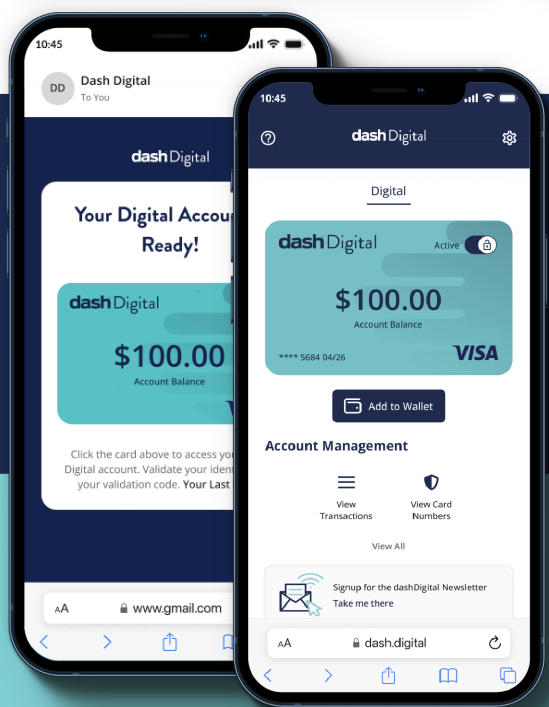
10:45

DD Dash Digital
To You

dash Digital

Your Digital Accou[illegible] Ready!

dash Digital

$100.00
Account Balance

Click the card above to access you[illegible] Digital account. Validate your ident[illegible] your validation code. Your Last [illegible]

AA www.gmail.com

10:45

dash Digital

Digital

dash Digital
Active

$100.00
Account Balance

**** 5684 04/26
VISA

Add to Wallet

Account Management

View Transactions

View Card Numbers

View All

Signup for the dashDigital Newsletter
Take me there

AA dash.digital